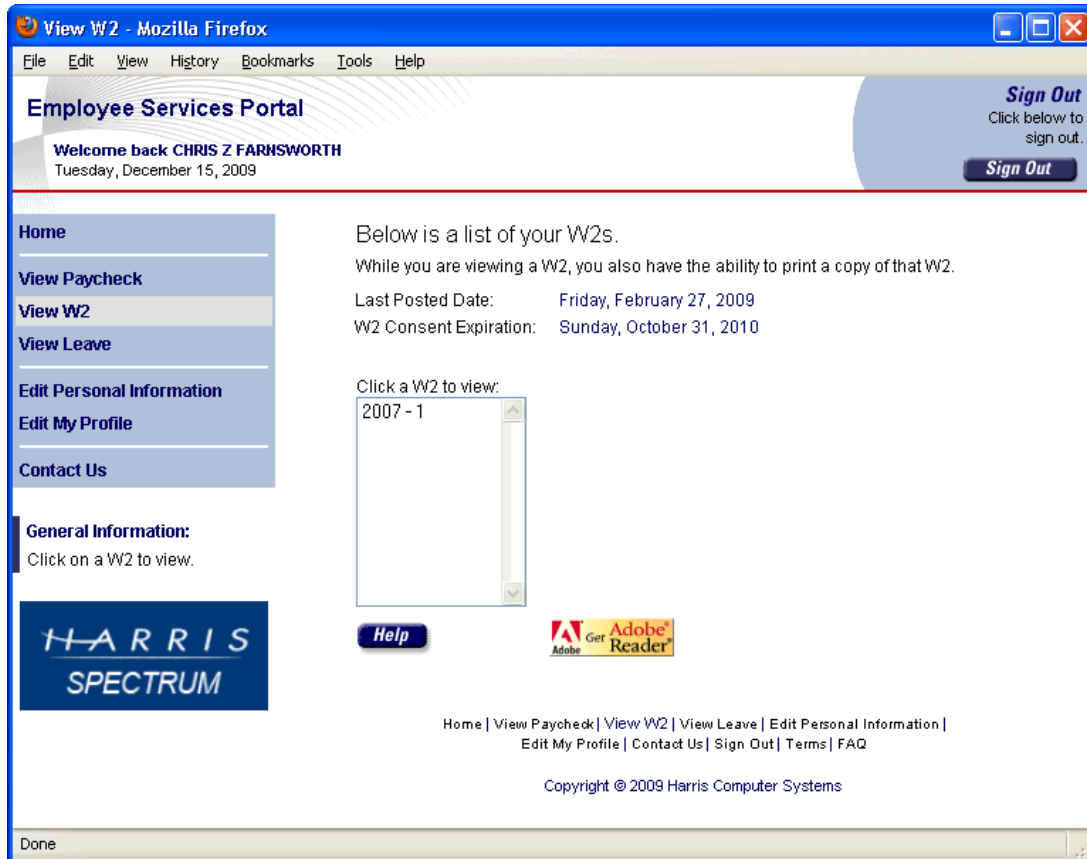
View W2 - Mozilla Firefox

File Edit View History Bookmarks Tools Help

Employee Services Portal

Welcome back CHRIS Z FARNSWORTH
Tuesday, December 15, 2009

Sign Out
Click below to sign out.
Sign Out

Home
View Paycheck
View W2
View Leave
Edit Personal Information
Edit My Profile
Contact Us

General Information:
Click on a W2 to view.

HARRIS
SPECTRUM

Below is a list of your W2s.

While you are viewing a W2, you also have the ability to print a copy of that W2.

Last Posted Date: Friday, February 27, 2009
W2 Consent Expiration: Sunday, October 31, 2010

Click a W2 to view:
2007 - 1

Help

Adobe Get Adobe Reader

Home | View Paycheck | View W2 | View Leave | Edit Personal Information | Edit My Profile | Contact Us | Sign Out | Terms | FAQ

Copyright © 2009 Harris Computer Systems

Done